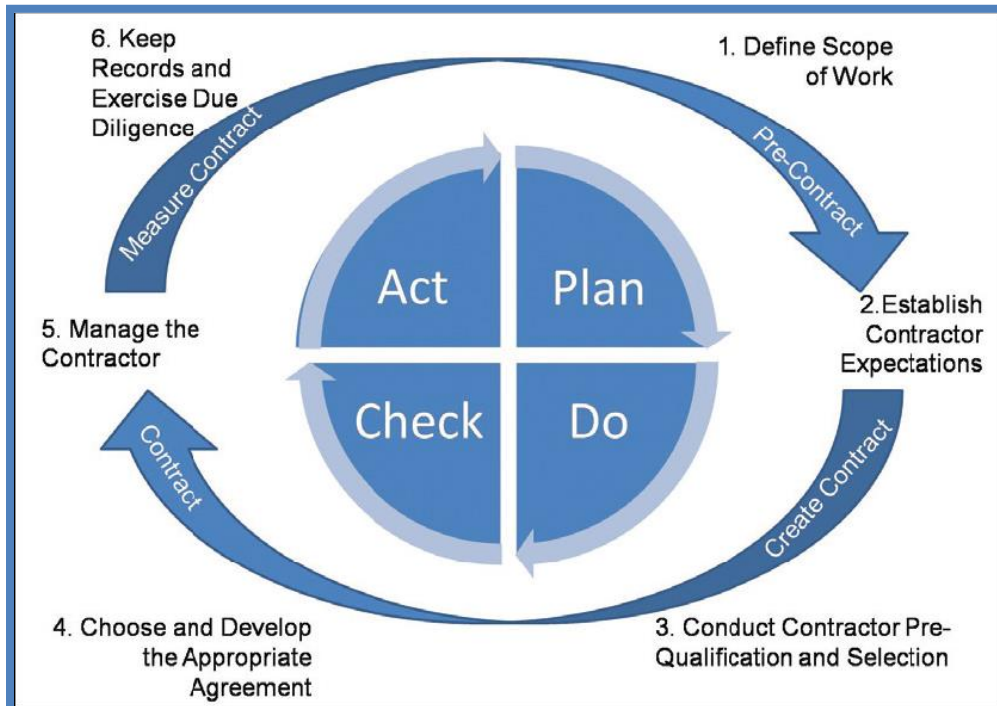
1. Define Scope of Work

Pre-Contract

2. Establish Contractor Expectations

Create Contract

3. Conduct Contractor Pre-Qualification and Selection

4. Choose and Develop the Appropriate Agreement

Contract

5. Manage the Contractor

Measure Contract

6. Keep Records and Exercise Due Diligence

Act

Plan

Check

Do